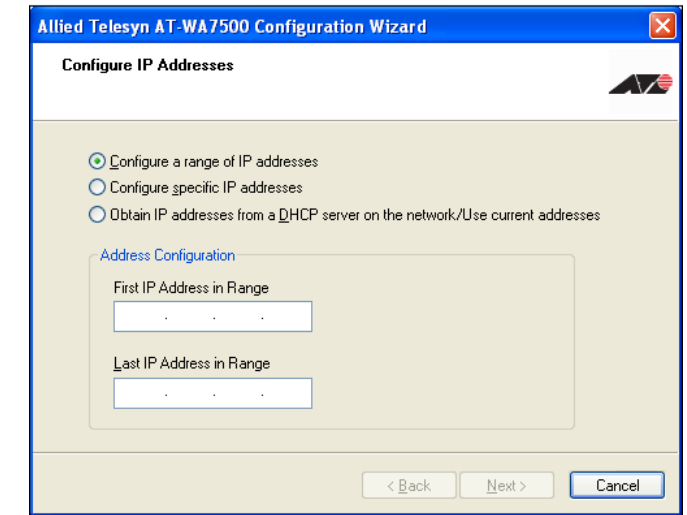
Allied Telesyn AT-WA7500 Configuration Wizard

Configure IP Addresses

Configure a range of IP addresses

Configure specific IP addresses

Obtain IP addresses from a DHCP server on the network/Use current addresses

Address Configuration

First IP Address in Range

. . .

Last IP Address in Range

. . .

< Back

Next >

Cancel